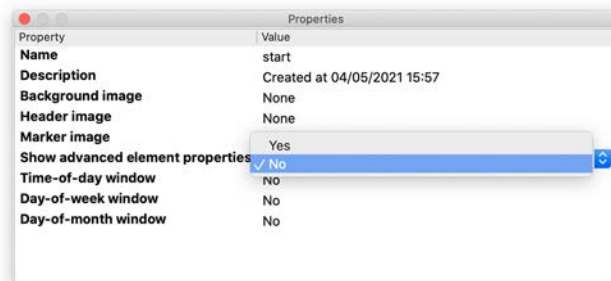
Properties

| Property | Value |
|---|---|
| **Name** | start |
| **Description** | Created at 04/05/2021 15:57 |
| **Background image** | None |
| **Header image** | None |
| **Marker image** | |
| **Show advanced element properties** | Yes<br>✓ No |
| **Time-of-day window** | No |
| **Day-of-week window** | No |
| **Day-of-month window** | No |